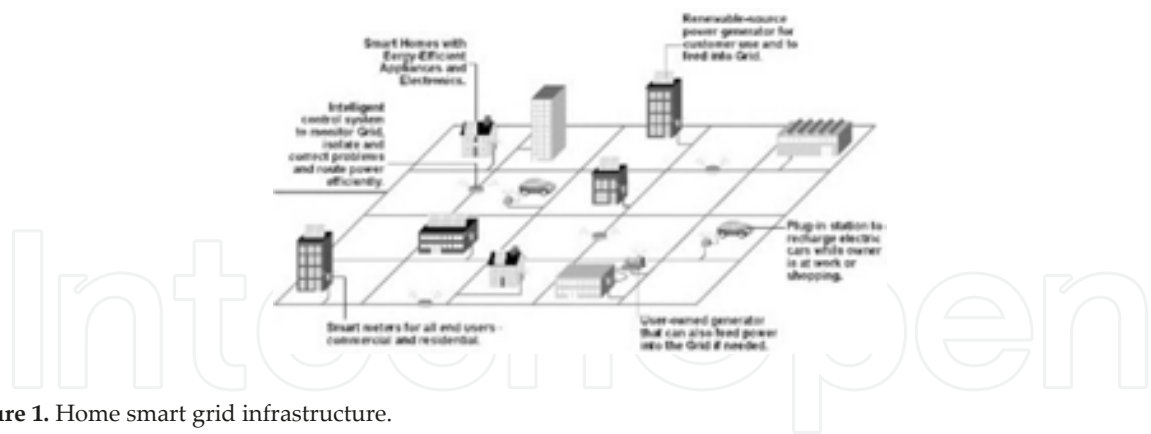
Smart Homes with Energy-Efficient Appliances and Electronics.

Renewable-source power generator for customer use and to feed into Grid.

Intelligent control system to monitor Grid, isolate and correct problems and route power efficiently.

Plug-in station to recharge electric cars while owner is at work or shopping.

Smart meters for all end users - commercial and residential.

User-owned generator that can also feed power into the Grid if needed.

IntechOpen

ure 1. Home smart grid infrastructure.